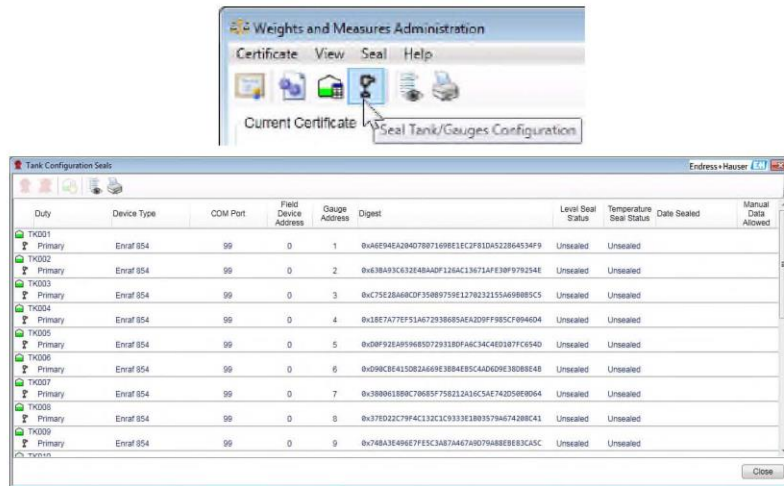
Weights and Measures Administration

Certificate View Seal Help

Current Certificate

Seal Tank/Gauges Configuration

Tank Configuration Seals

Endress+Hauser

| Duty | Device Type | COM Port | Field Device Address | Gauge Address | Digest | Level Seal Status | Temperature Seal Status | Date Sealed | Manual Data Allowed |
|---|---|---|---|---|---|---|---|---|---|
| TK001 | | | | | | | | | |
| Primary | Enraf 854 | 99 | 0 | 1 | 0xA6E94EA204D78071698E1EC2F81DA52864534F9 | Unsealed | Unsealed | | |
| TK002 | | | | | | | | | |
| Primary | Enraf 854 | 99 | 0 | 2 | 0x638A93C632E48AADF126AC13671AFE30F979254E | Unsealed | Unsealed | | |
| TK003 | | | | | | | | | |
| Primary | Enraf 854 | 99 | 0 | 3 | 0xC75E28A68CDF35089759E12702321550A698085C5 | Unsealed | Unsealed | | |
| TK004 | | | | | | | | | |
| Primary | Enraf 854 | 99 | 0 | 4 | 0x18E7A77EF51A672938685AEA2D9FF985CF094604 | Unsealed | Unsealed | | |
| TK005 | | | | | | | | | |
| Primary | Enraf 854 | 99 | 0 | 5 | 0xD0F92EA959685D729318DFA6C34C4E0187FC654D | Unsealed | Unsealed | | |
| TK006 | | | | | | | | | |
| Primary | Enraf 854 | 99 | 0 | 6 | 0xD90CBE415D82A669E3B84EB5C4AD6D9E38088E48 | Unsealed | Unsealed | | |
| TK007 | | | | | | | | | |
| Primary | Enraf 854 | 99 | 0 | 7 | 0x3800618B0C70685F758212A16C5AE742D50E0D64 | Unsealed | Unsealed | | |
| TK008 | | | | | | | | | |
| Primary | Enraf 854 | 99 | 0 | 8 | 0x37ED22C79F4C132C1C9333E1803579A674288C41 | Unsealed | Unsealed | | |
| TK009 | | | | | | | | | |
| Primary | Enraf 854 | 99 | 0 | 9 | 0x748A3E496E7FE5C3A87A467A9D79A88EBE83CA5C | Unsealed | Unsealed | | |
| TK010 | | | | | | | | | |

Close